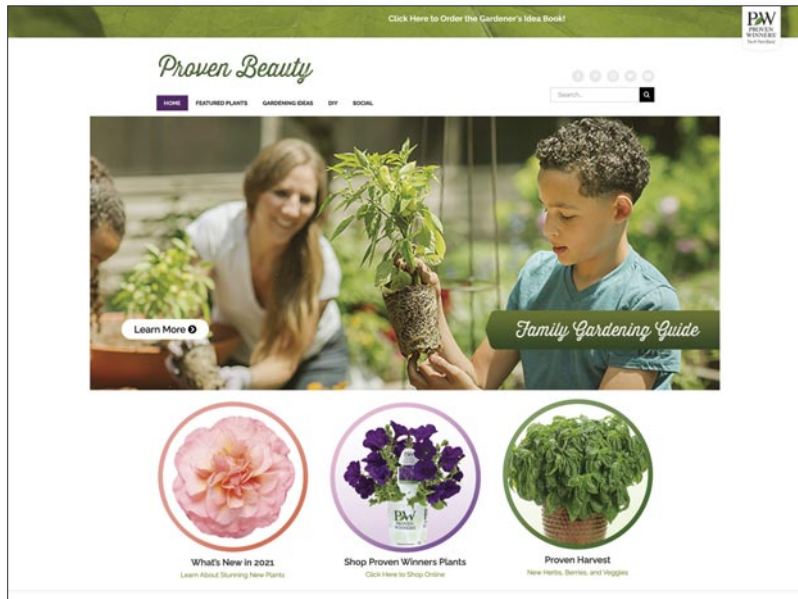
Click Here to Order the Gardener's Idea Book!

PW
PROVEN WINNERS

Proven Beauty

HOME FEATURED PLANTS GARDENING IDEAS DIY SOCIAL

Search...

Learn More

Family Gardening Guide

PW
PROVEN WINNERS

What's New in 2021
Learn About Stunning New Plants

Shop Proven Winners Plants
Click Here to Shop Online

Proven Harvest
New Herbs, Berries, and Veggies